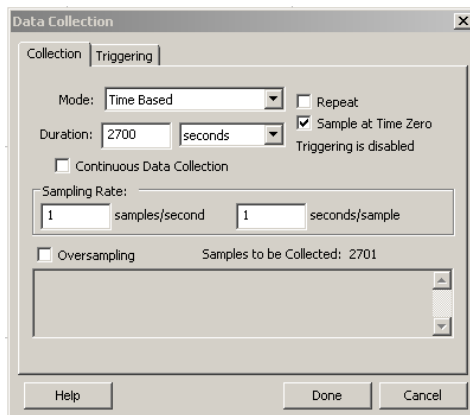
Data Collection

×

Collection | Triggering

Mode: Time Based

Repeat

Duration: 2700 seconds

Sample at Time Zero

Triggering is disabled

Continuous Data Collection

Sampling Rate:

1 samples/second 1 seconds/sample

Oversampling Samples to be Collected: 2701

Help Done Cancel